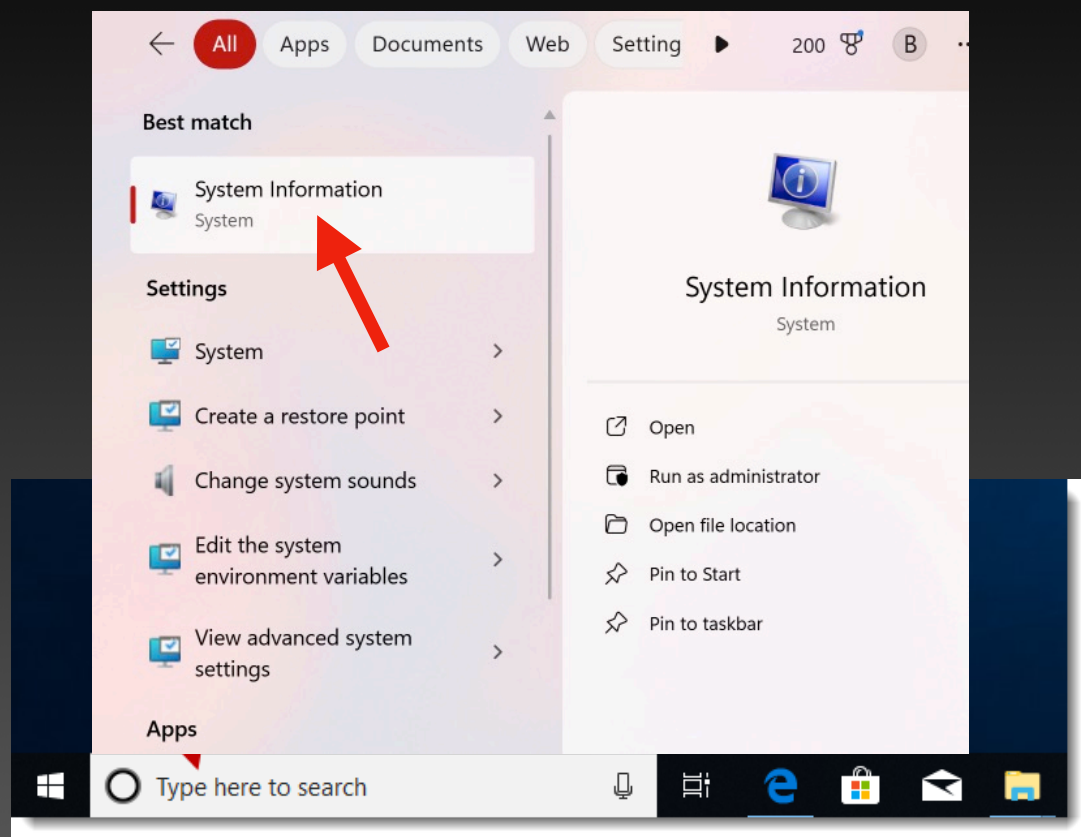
All Apps Documents Web Setting 200 B

Best match

System Information
System

Settings

System

Create a restore point

Change system sounds

Edit the system environment variables

View advanced system settings

Apps

System Information
System

Open

Run as administrator

Open file location

Pin to Start

Pin to taskbar

Type here to search